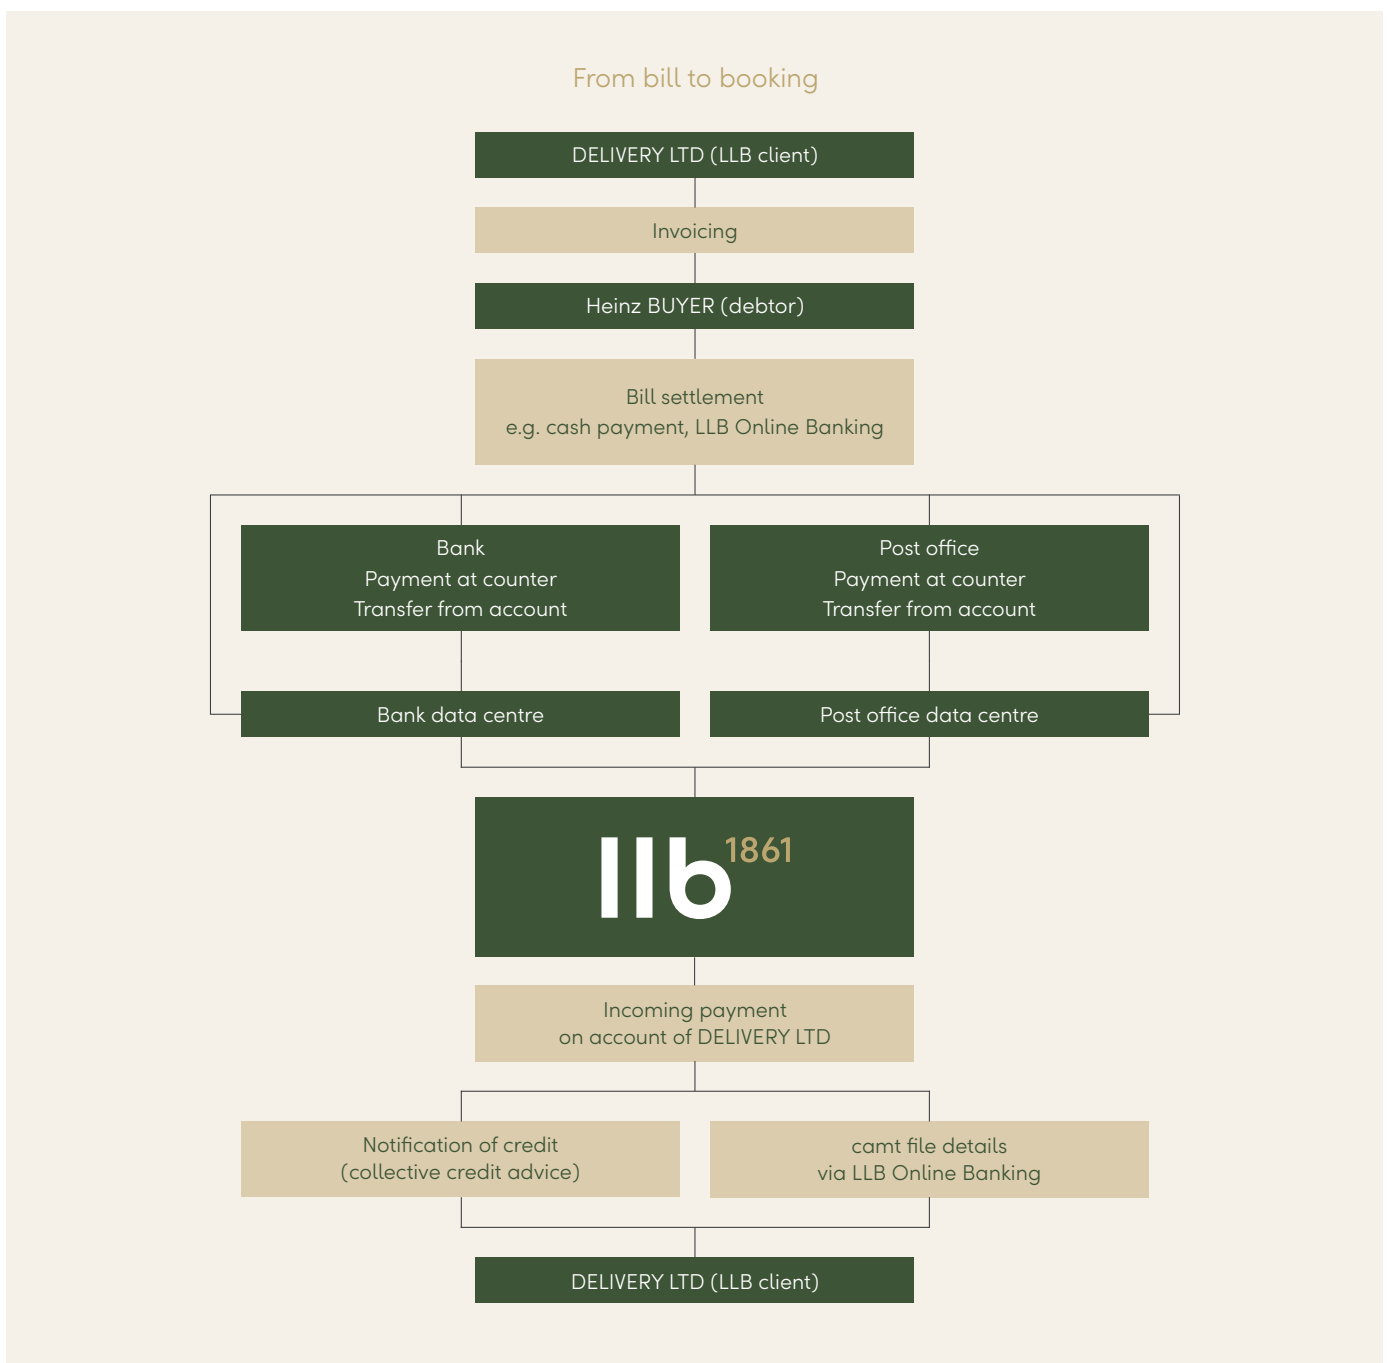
From bill to booking

DELIVERY LTD (LLB client)

Invoicing

Heinz BUYER (debtor)

Bill settlement
e.g. cash payment, LLB Online Banking

Bank
Payment at counter
Transfer from account

Post office
Payment at counter
Transfer from account

Bank data centre

Post office data centre

llb 1861

Incoming payment
on account of DELIVERY LTD

Notification of credit
(collective credit advice)

camt file details
via LLB Online Banking

DELIVERY LTD (LLB client)